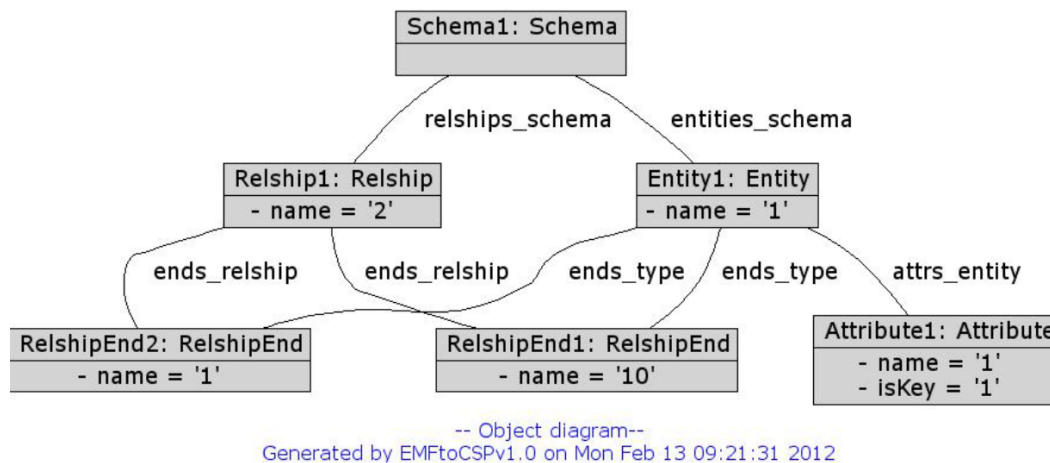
Schema1: Schema

relships_schema

entities_schema

Relship1: Relship
- name = '2'

Entity1: Entity
- name = '1'

ends_relship

ends_relship

ends_type

ends_type

attrs_entity

RelshipEnd2: RelshipEnd
- name = '1'

RelshipEnd1: RelshipEnd
- name = '10'

Attribute1: Attribute
- name = '1'
- isKey = '1'

-- Object diagram--
Generated by EMFtoCSPv1.0 on Mon Feb 13 09:21:31 2012